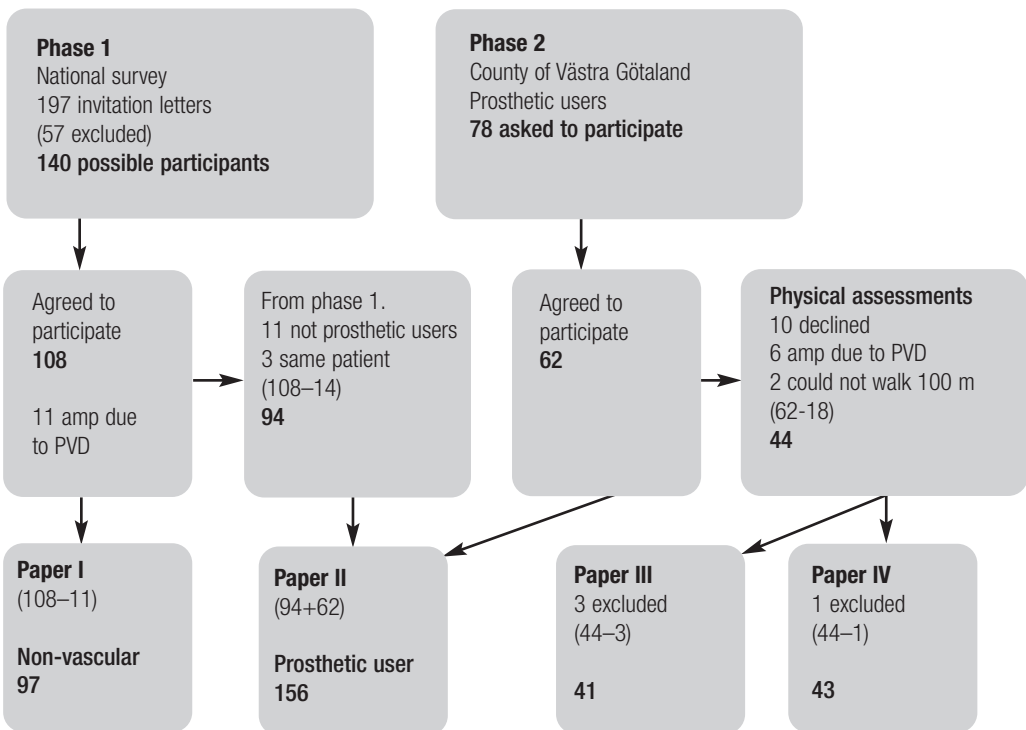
Phase 1
National survey
197 invitation letters
(57 excluded)
140 possible participants

Phase 2
County of Västra Götaland
Prosthetic users
78 asked to participate

Agreed to participate
108

11 amp due to PVD

From phase 1.
11 not prosthetic users
3 same patient
(108–14)
94

Agreed to participate
62

Physical assessments
10 declined
6 amp due to PVD
2 could not walk 100 m
(62-18)
44

Paper I
(108–11)

Non-vascular
97

Paper II
(94+62)

Prosthetic user
156

Paper III
3 excluded
(44–3)

41

Paper IV
1 excluded
(44–1)

43